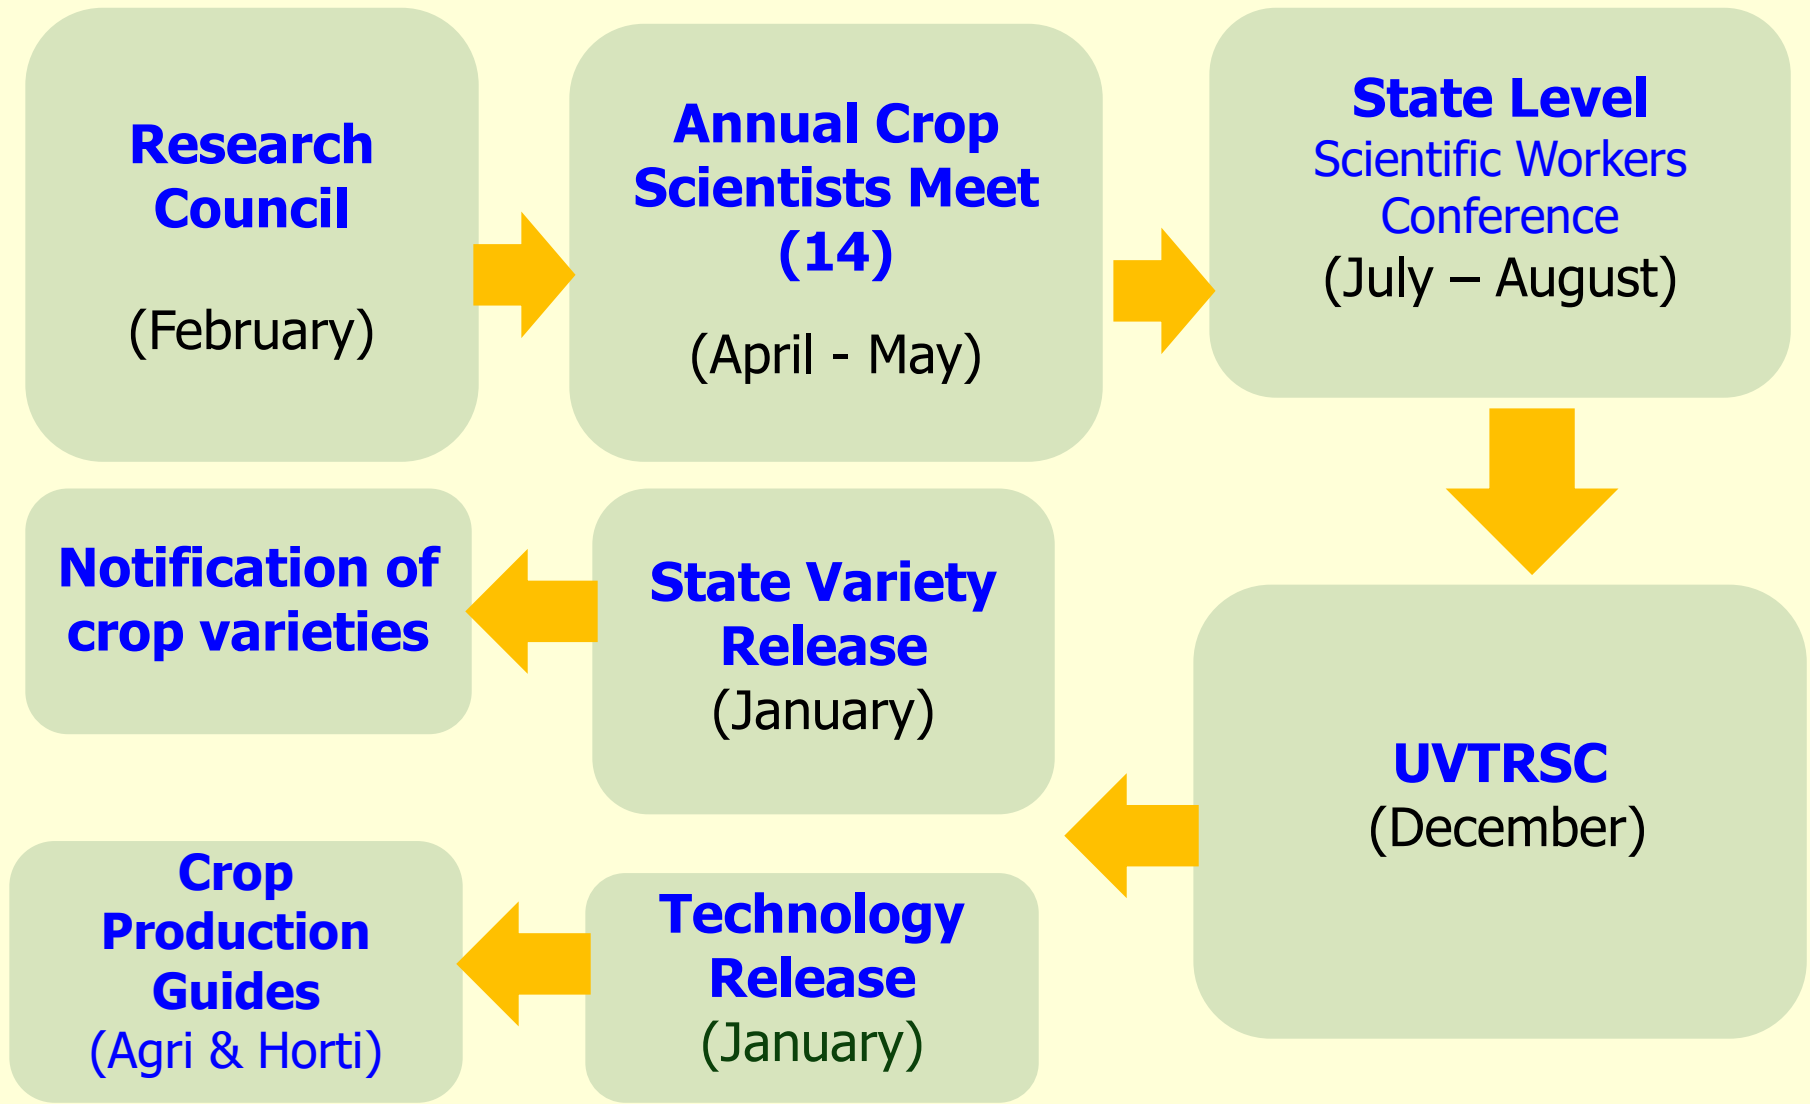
Research Council

(February)

Annual Crop Scientists Meet (14)

(April - May)

State Level Scientific Workers Conference (July – August)

UVTRSC (December)

State Variety Release (January)

Notification of crop varieties

Technology Release (January)

Crop Production Guides (Agri & Horti)